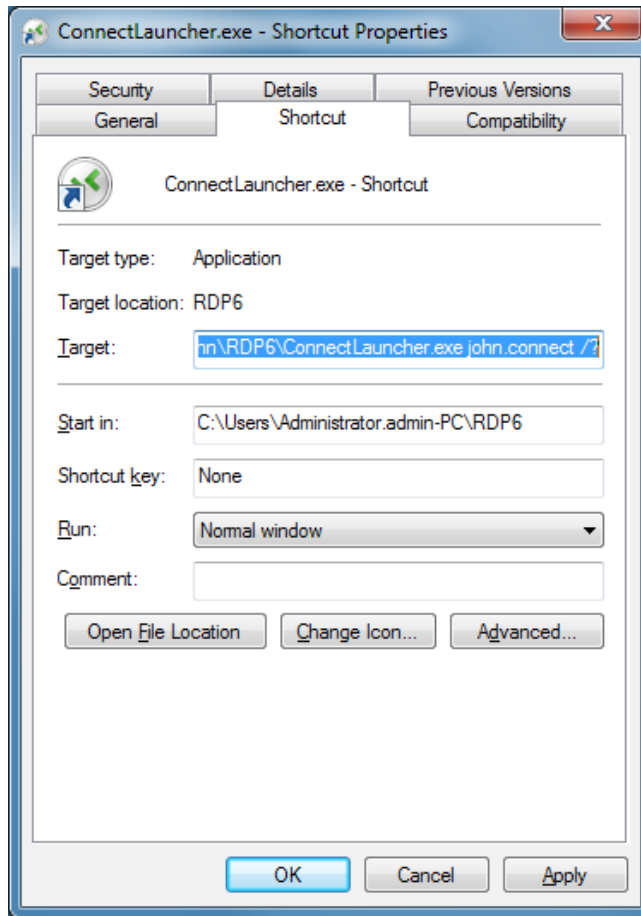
ConnectLauncher.exe - Shortcut Properties

x

Security
Details
Previous Versions
General
Shortcut
Compatibility

ConnectLauncher.exe - Shortcut

Target type: Application

Target location: RDP6

Target: nn\RDP6\ConnectLauncher.exe john.connect /?

Start in: C:\Users\Administrator.admin-PC\RDP6

Shortcut key: None

Run: Normal window

Comment:

Open File Location
Change Icon...
Advanced...

OK
Cancel
Apply